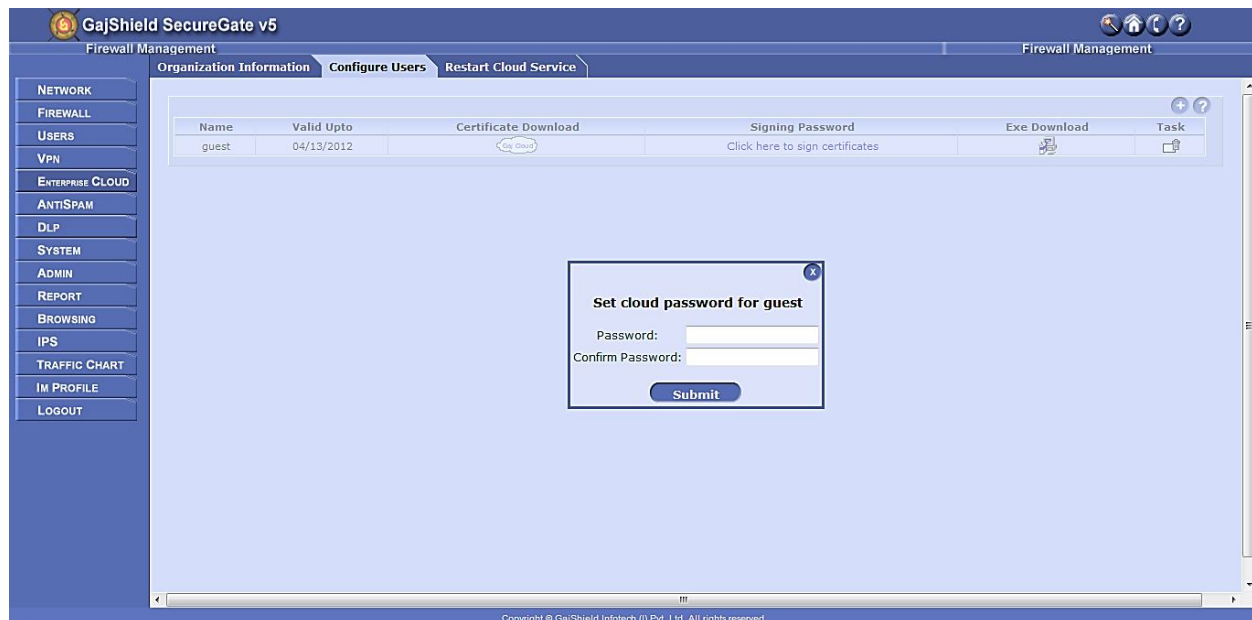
GajShield SecureGate v5

Firewall Management

Firewall Management

Organization Information

Configure Users

Restart Cloud Service

NETWORK
FIREWALL
USERS
VPN
ENTERPRISE CLOUD
ANTISPAM
DLP
SYSTEM
ADMIN
REPORT
BROWSING
IPS
TRAFFIC CHART
IM PROFILE
LOGOUT

| Name | Valid Upto | Certificate Download | Signing Password | Exe Download | Task |
|---|---|---|---|---|---|
| guest | 04/13/2012 | Gaj Cloud | Click here to sign certificates | | |

x

Set cloud password for guest

Password:

Confirm Password:

Submit

Copyright © GajShield Infotech (I) Pvt. Ltd. All rights reserved.